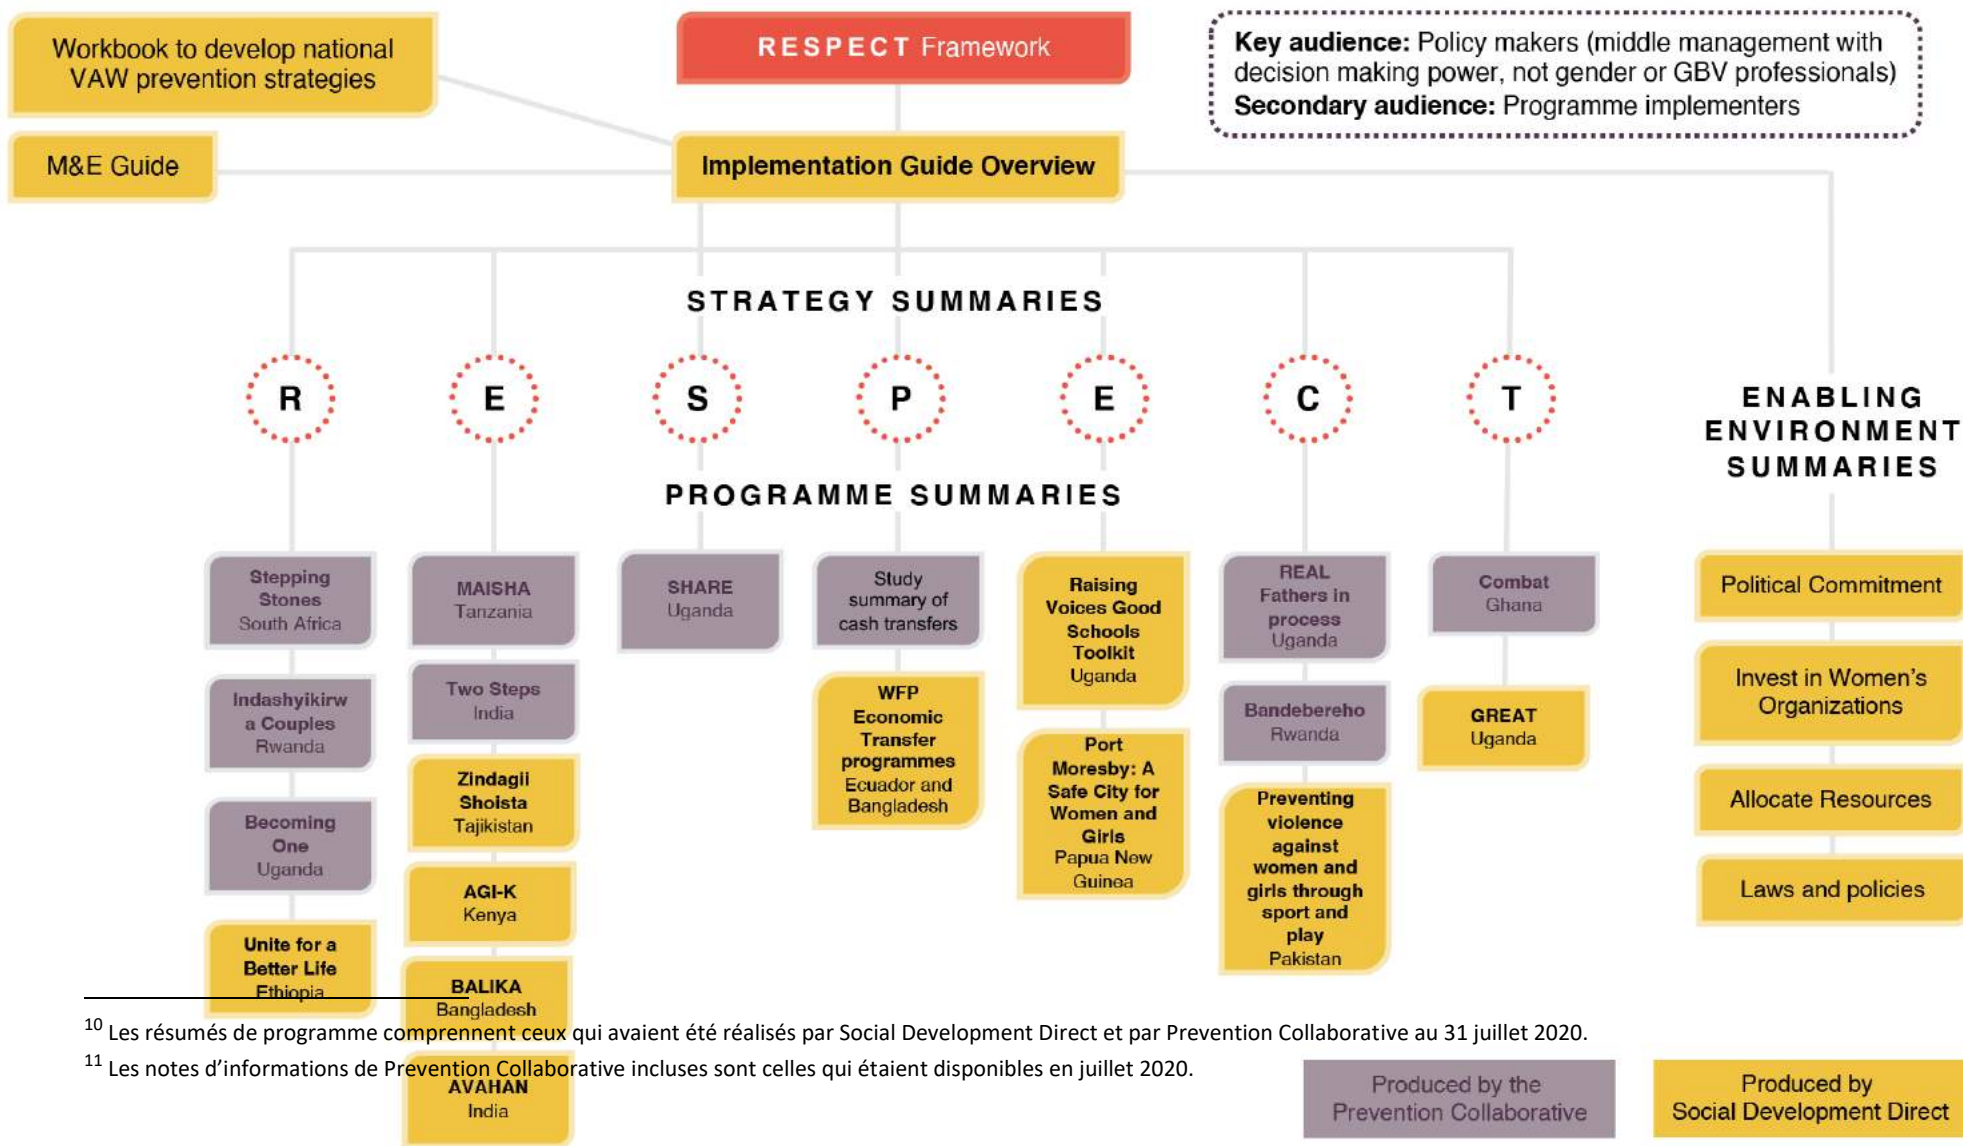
Workbook to develop national VAW prevention strategies

RESPECT Framework

**Key audience:** Policy makers (middle management with decision making power, not gender or GBV professionals)
**Secondary audience:** Programme implementers

M&E Guide

Implementation Guide Overview

STRATEGY SUMMARIES

R E S P E C T

ENABLING ENVIRONMENT SUMMARIES

PROGRAMME SUMMARIES

Stepping Stones
South Africa

Indashyikirwa Couples
Rwanda

Becoming One
Uganda

Unite for a Better Life
Ethiopia

MAISHA
Tanzania

Two Steps
India

Zindagii Shoista
Tajikistan

AGI-K
Kenya

BALIKA
Bangladesh

AVAHAN
India

SHARE
Uganda

Study summary of cash transfers

WFP Economic Transfer programmes
Ecuador and Bangladesh

Raising Voices Good Schools Toolkit
Uganda

Port Moresby: A Safe City for Women and Girls
Papua New Guinea

REAL Fathers in process
Uganda

Bandebereho
Rwanda

Preventing violence against women and girls through sport and play
Pakistan

Combat
Ghana

GREAT
Uganda

Political Commitment

Invest in Women's Organizations

Allocate Resources

Laws and policies

$^{10}$ Les résumés de programme comprennent ceux qui avaient été réalisés par Social Development Direct et par Prevention Collaborative au 31 juillet 2020.

$^{11}$ Les notes d'informations de Prevention Collaborative incluses sont celles qui étaient disponibles en juillet 2020.

Produced by the Prevention Collaborative

Produced by Social Development Direct